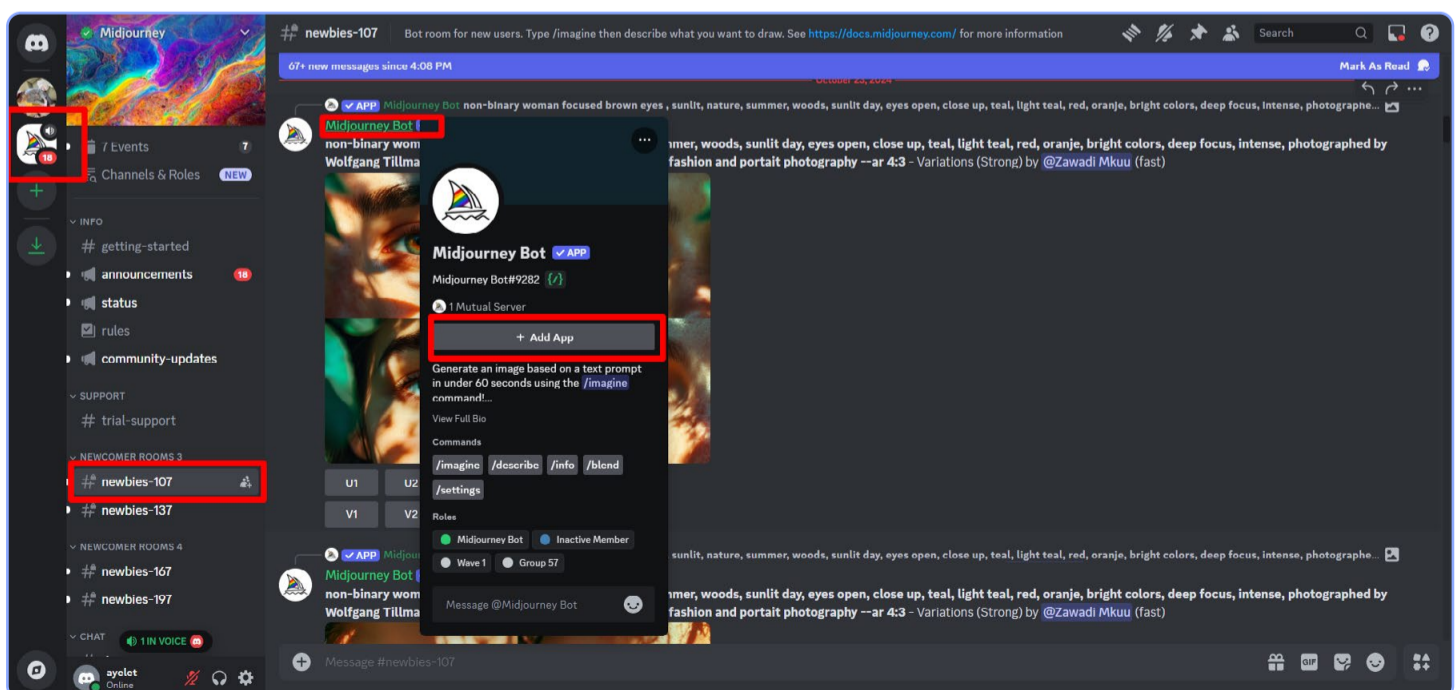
Midjourney

18

7 Events 7

Channels & Roles NEW

INFO

# getting-started

announcements 18

status

rules

community-updates

SUPPORT

# trial-support

NEWCOMER ROOMS 3

# newbies-107

# newbies-137

NEWCOMER ROOMS 4

# newbies-167

# newbies-197

CHAT

1 IN VOICE

ayelet
Online

# newbies-107 Bot room for new users. Type /imagine then describe what you want to draw. See https://docs.midjourney.com/ for more information

Search

67+ new messages since 4:08 PM

Mark As Read

APP Midjourney Bot non-binary woman focused brown eyes , sunlit, nature, summer, woods, sunlit day, eyes open, close up, teal, light teal, red, oranje, bright colors, deep focus, intense, photographe...

Midjourney Bot

non-binary wom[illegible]mmer, woods, sunlit day, eyes open, close up, teal, light teal, red, oranje, bright colors, deep focus, intense, photographed by Wolfgang Tillma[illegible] fashion and portait photography --ar 4:3 - Variations (Strong) by @Zawadi Mkuu (fast)

U1 U2

V1 V2

Midjourney Bot APP

Midjourney Bot#9282

1 Mutual Server

+ Add App

Generate an image based on a text prompt in under 60 seconds using the /imagine command!...

View Full Bio

Commands

/imagine /describe /info /blend /settings

Roles

Midjourney Bot Inactive Member Wave 1 Group 57

Message @Midjourney Bot

APP Midjou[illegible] sunlit, nature, summer, woods, sunlit day, eyes open, close up, teal, light teal, red, oranje, bright colors, deep focus, intense, photographe...

Midjourney Bot

non-binary wom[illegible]mmer, woods, sunlit day, eyes open, close up, teal, light teal, red, oranje, bright colors, deep focus, intense, photographed by Wolfgang Tillma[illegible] fashion and portait photography --ar 4:3 - Variations (Strong) by @Zawadi Mkuu (fast)

Message #newbies-107